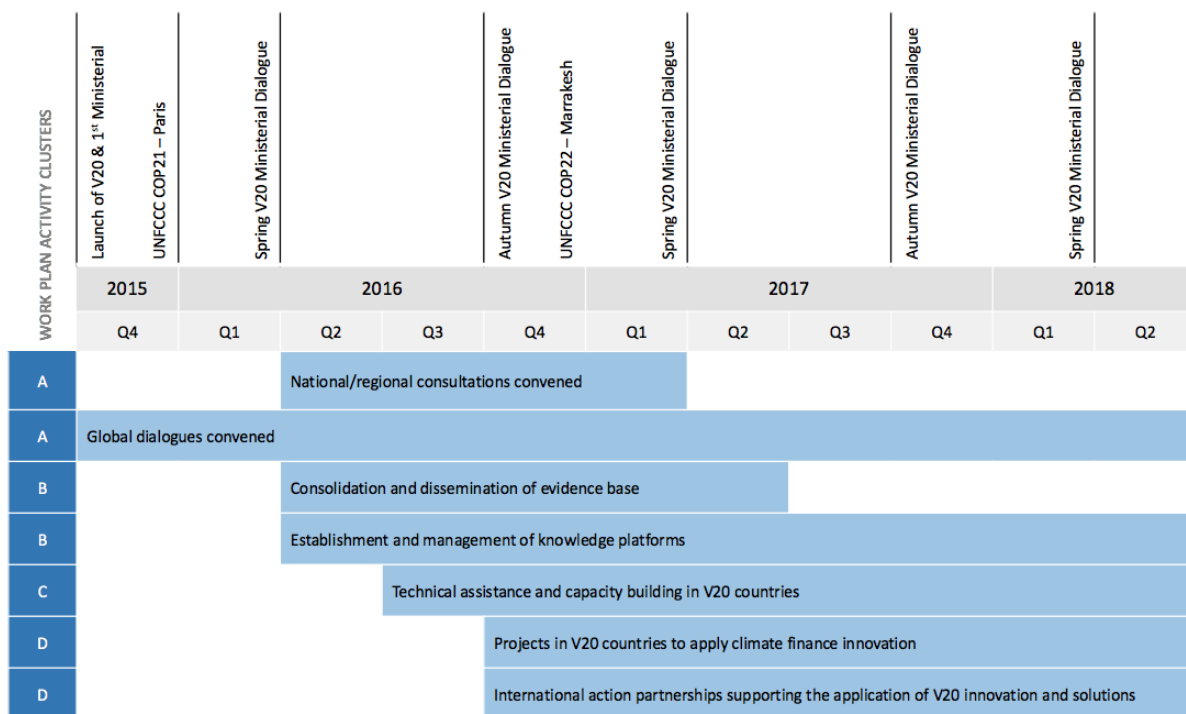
WORK PLAN ACTIVITY CLUSTERS

Launch of V20 & 1$^{st}$ Ministerial
UNFCCC COP21 – Paris
Spring V20 Ministerial Dialogue
Autumn V20 Ministerial Dialogue
UNFCCC COP22 – Marrakesh
Spring V20 Ministerial Dialogue
Autumn V20 Ministerial Dialogue
Spring V20 Ministerial Dialogue

| 2015 | 2016 | | | | 2017 | | | | 2018 | |
|---|---|---|---|---|---|---|---|---|---|---|
| Q4 | Q1 | Q2 | Q3 | Q4 | Q1 | Q2 | Q3 | Q4 | Q1 | Q2 |

A National/regional consultations convened
A Global dialogues convened
B Consolidation and dissemination of evidence base
B Establishment and management of knowledge platforms
C Technical assistance and capacity building in V20 countries
D Projects in V20 countries to apply climate finance innovation
D International action partnerships supporting the application of V20 innovation and solutions